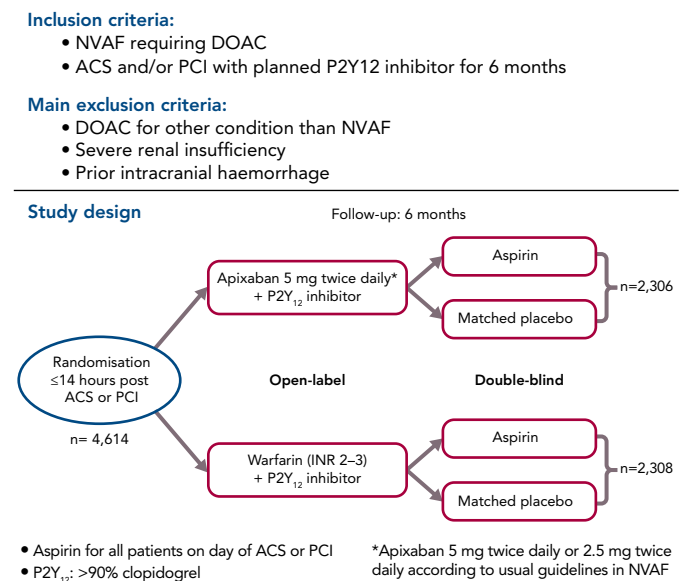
Inclusion criteria:
• NVAF requiring DOAC
• ACS and/or PCI with planned P2Y12 inhibitor for 6 months

Main exclusion criteria:
• DOAC for other condition than NVAF
• Severe renal insufficiency
• Prior intracranial haemorrhage

Study design

Follow-up: 6 months

Randomisation ≤14 hours post ACS or PCI

n= 4,614

Apixaban 5 mg twice daily* + $P2Y_{12}$ inhibitor

Aspirin

Matched placebo

n=2,306

Open-label

Double-blind

Warfarin (INR 2–3) + $P2Y_{12}$ inhibitor

Aspirin

Matched placebo

n=2,308

• Aspirin for all patients on day of ACS or PCI
• $P2Y_{12}$: >90% clopidogrel

*Apixaban 5 mg twice daily or 2.5 mg twice daily according to usual guidelines in NVAF